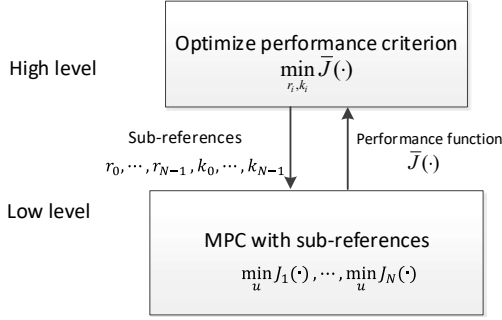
High level

Optimize performance criterion
$\min_{r_i, k_i} \bar{J}(\cdot)$

Sub-references
$r_0, \cdots, r_{N-1}, k_0, \cdots, k_{N-1}$

Performance function
$\bar{J}(\cdot)$

Low level

MPC with sub-references
$\min_u J_1(\cdot), \cdots, \min_u J_N(\cdot)$